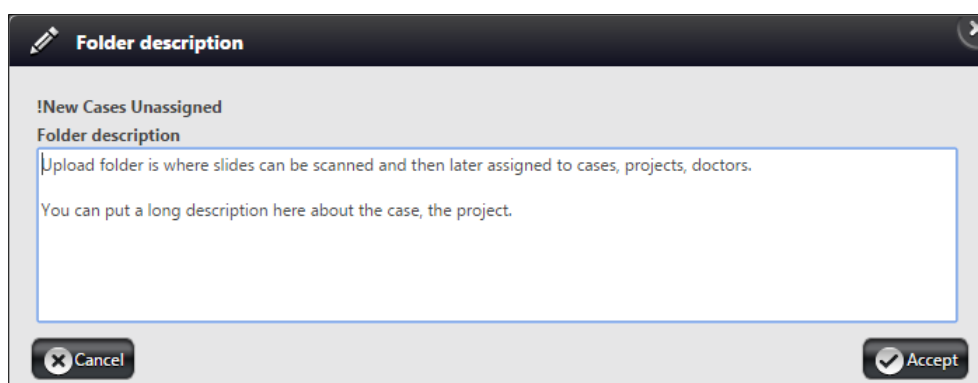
Folder description

!New Cases Unassigned

Folder description

Upload folder is where slides can be scanned and then later assigned to cases, projects, doctors.

You can put a long description here about the case, the project.

Cancel

Accept